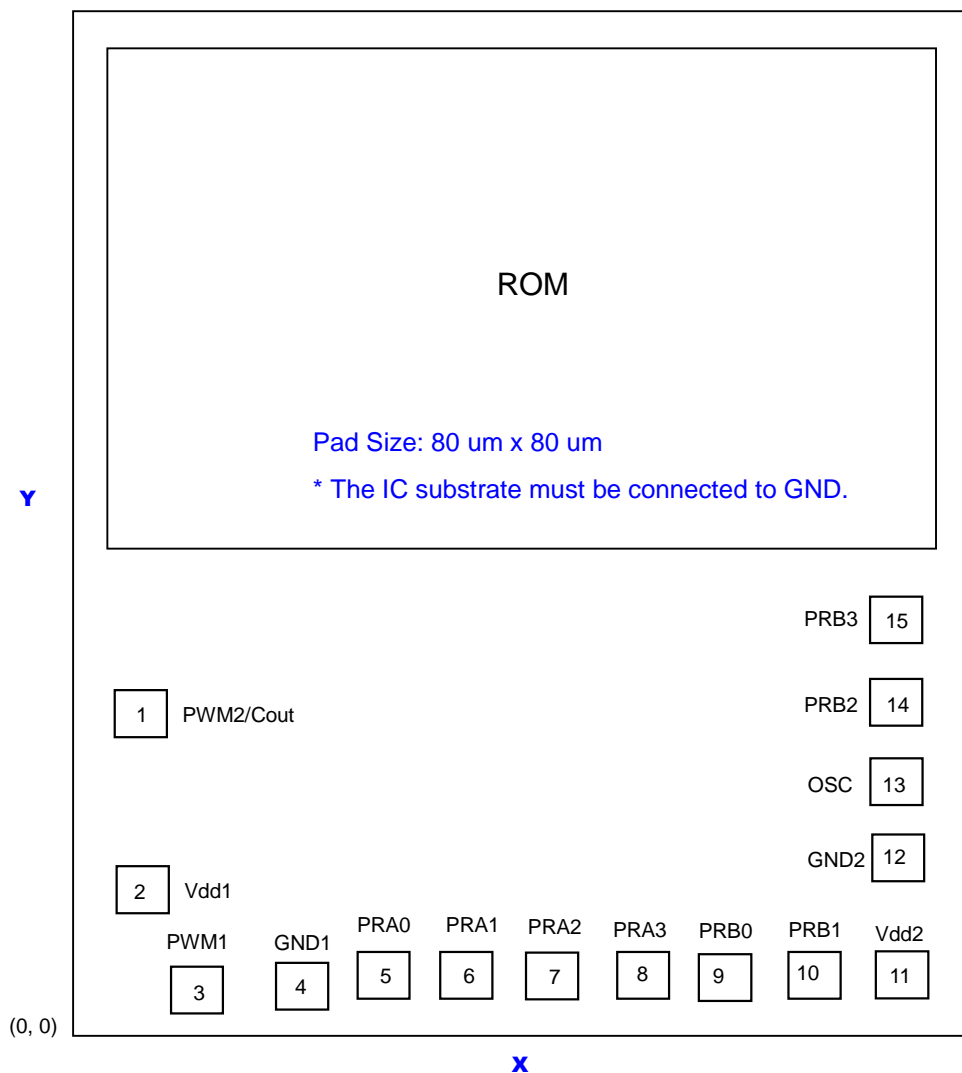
ROM

Pad Size: 80 um x 80 um

* The IC substrate must be connected to GND.

Y

PRB3 15

1 PWM2/Cout

PRB2 14

OSC 13

GND2 12

2 Vdd1

PWM1 3

GND1 4

PRA0 5

PRA1 6

PRA2 7

PRA3 8

PRB0 9

PRB1 10

Vdd2 11

(0, 0)

X